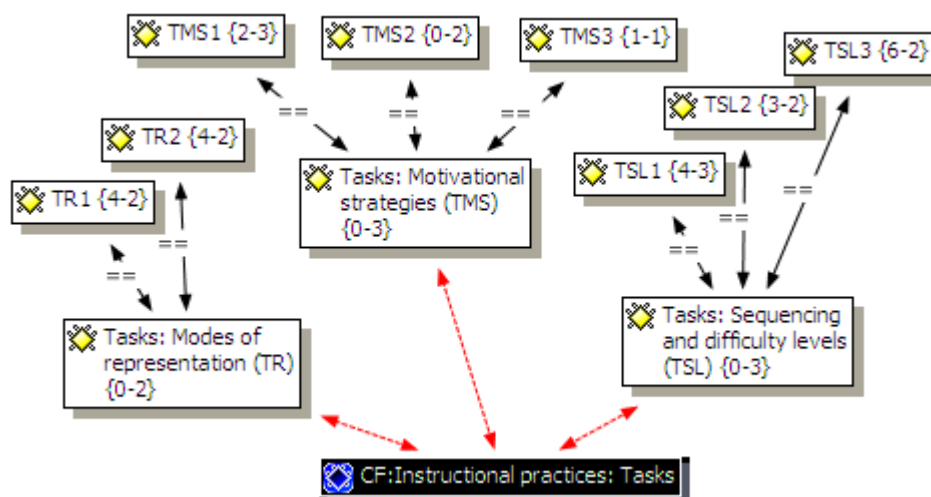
TMS1 {2-3}

TMS2 {0-2}

TMS3 {1-1}

TSL3 {6-2}

TSL2 {3-2}

TR2 {4-2}

TSL1 {4-3}

TR1 {4-2}

==

==

==

==

==

==

==

==

Tasks: Motivational strategies (TMS) {0-3}

Tasks: Modes of representation (TR) {0-2}

Tasks: Sequencing and difficulty levels (TSL) {0-3}

CF:Instructional practices: Tasks